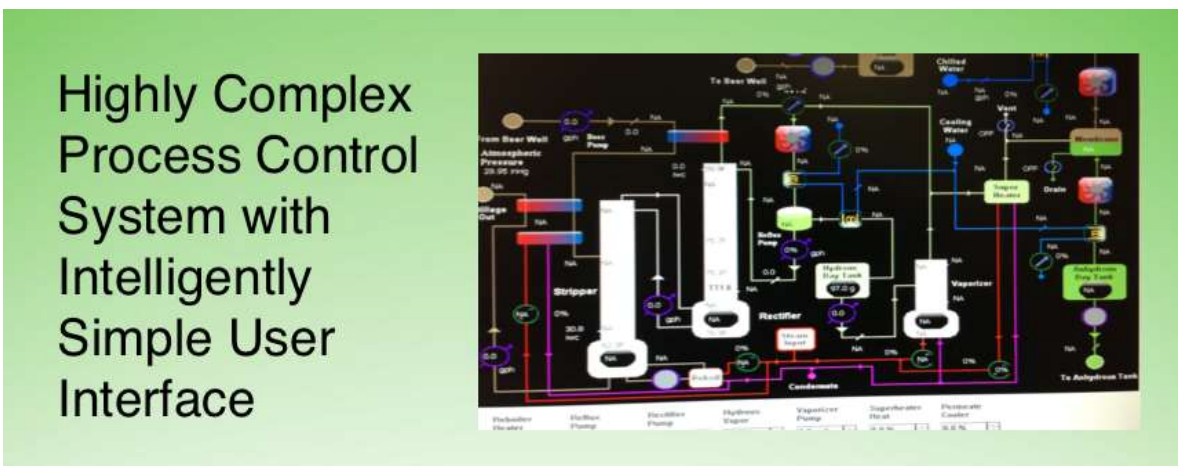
Highly Complex Process Control System with Intelligently Simple User Interface

To Beer Well
Chilled Water
From Beer Well
Atmospheric Pressure
29.95 inHg
Beer Pump
0.0
GPM
Cooling Water
Vent
Drain
Super Heater
Stillage Out
Stripper
Rectifier
Reflux Pump
Hydrous Day Tank
97.0
Vaporizer
Anhydrous Day Tank
Steam Input
Condensate
Reboiler
To Anhydrous Tank
30.8
0.0
NA
0%

Reboiler Heater
Reflux Pump
Rectifier Pump
Hydrous Vapor
Vaporizer Pump
Superheater Heat
Permeate Cooler